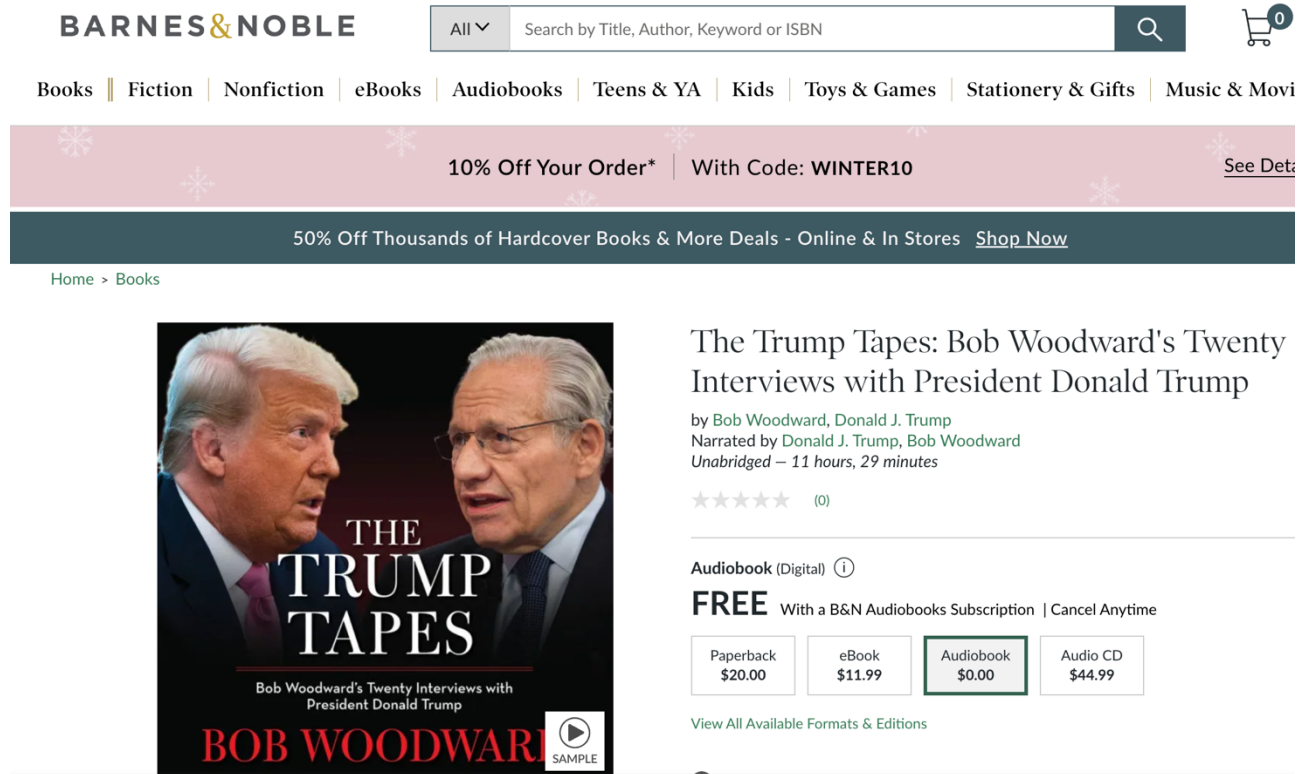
BARNES&NOBLE

All

Search by Title, Author, Keyword or ISBN

0

Books | Fiction | Nonfiction | eBooks | Audiobooks | Teens & YA | Kids | Toys & Games | Stationery & Gifts | Music & Movi

10% Off Your Order* | With Code: WINTER10

See Deta

50% Off Thousands of Hardcover Books & More Deals - Online & In Stores Shop Now

Home > Books

THE TRUMP TAPES

Bob Woodward's Twenty Interviews with President Donald Trump

BOB WOODWAR

SAMPLE

The Trump Tapes: Bob Woodward's Twenty Interviews with President Donald Trump

by Bob Woodward, Donald J. Trump

Narrated by Donald J. Trump, Bob Woodward

Unabridged — 11 hours, 29 minutes

(0)

Audiobook (Digital)

FREE With a B&N Audiobooks Subscription | Cancel Anytime

| Paperback $20.00 | eBook $11.99 | Audiobook $0.00 | Audio CD $44.99 |
|---|---|---|---|

View All Available Formats & Editions